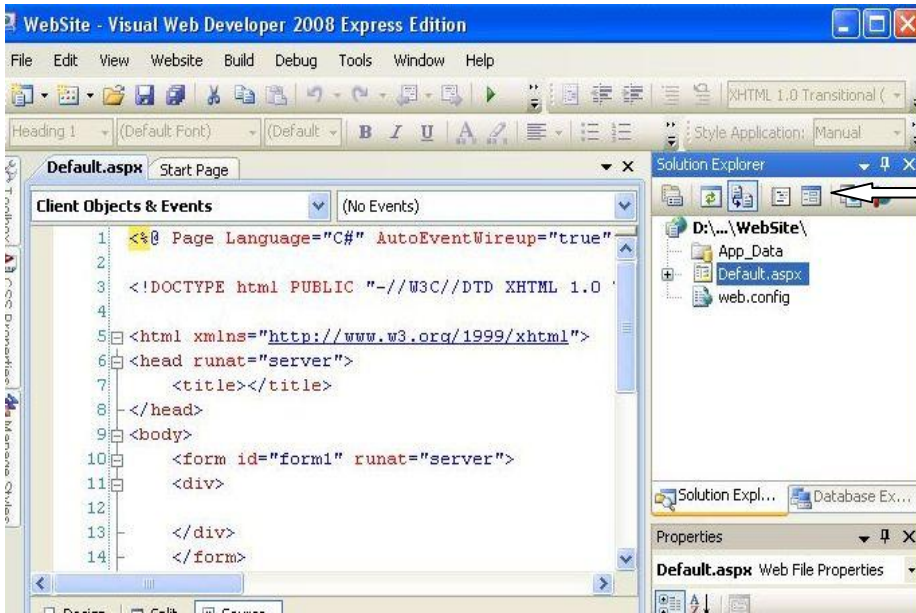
WebSite - Visual Web Developer 2008 Express Edition

File Edit View Website Build Debug Tools Window Help

XHTML 1.0 Transitional (

Heading 1 (Default Font) (Default B I U Style Application: Manual

Toolbox CSS Properties Manage Styles

Default.aspx Start Page

Client Objects & Events (No Events)

1 <%@ Page Language="C#" AutoEventWireup="true"
2
3 <!DOCTYPE html PUBLIC "-//W3C//DTD XHTML 1.0
4
5 <html xmlns="http://www.w3.org/1999/xhtml">
6 <head runat="server">
7 <title></title>
8 </head>
9 <body>
10 <form id="form1" runat="server">
11 <div>
12
13 </div>
14 </form>

Design Split Source

Solution Explorer

D:\...\WebSite\
App_Data
Default.aspx
web.config

Solution Expl... Database Ex...

Properties

Default.aspx Web File Properties